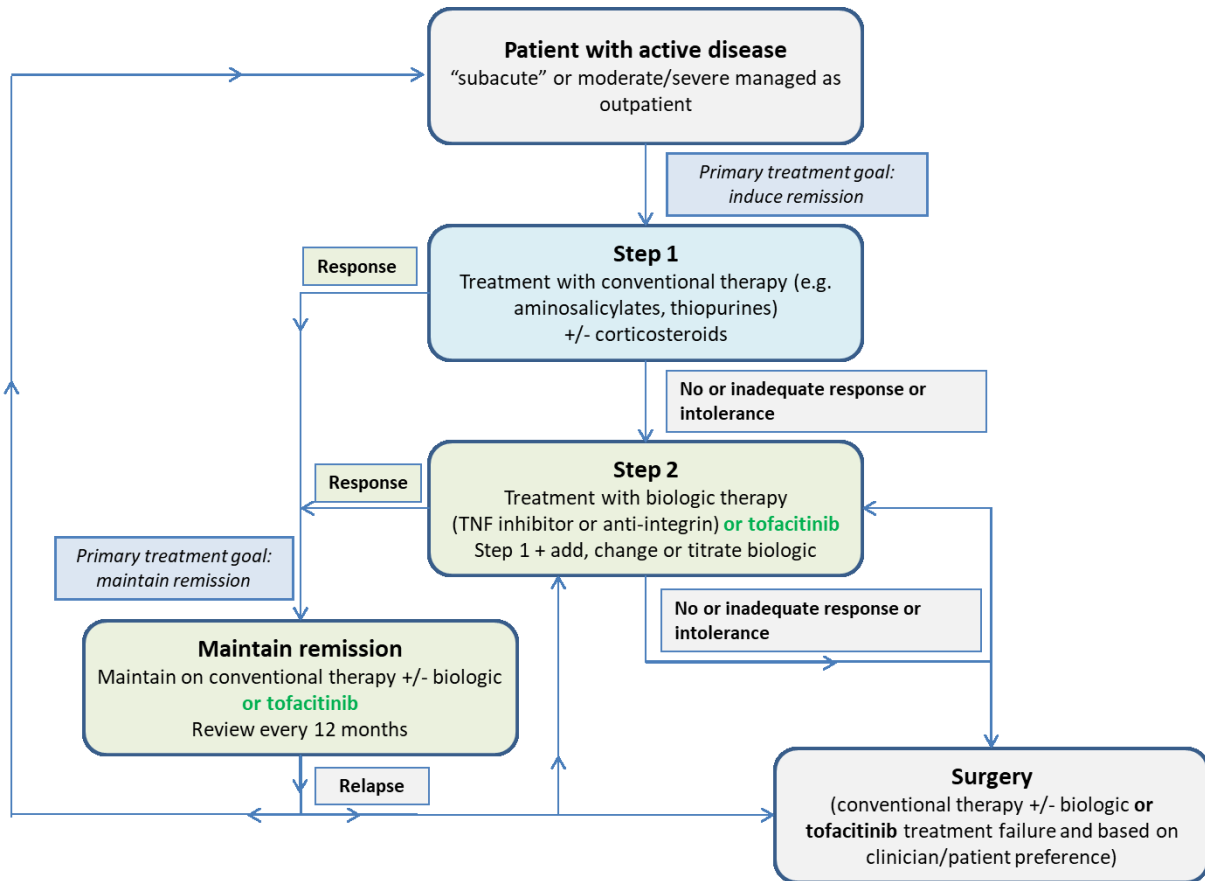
**Patient with active disease**
“subacute” or moderate/severe managed as outpatient

*Primary treatment goal: induce remission*

**Response**

**Step 1**
Treatment with conventional therapy (e.g. aminosalicylates, thiopurines) +/- corticosteroids

**No or inadequate response or intolerance**

**Response**

**Step 2**
Treatment with biologic therapy (TNF inhibitor or anti-integrin) **or tofacitinib**
Step 1 + add, change or titrate biologic

*Primary treatment goal: maintain remission*

**No or inadequate response or intolerance**

**Maintain remission**
Maintain on conventional therapy +/- biologic **or tofacitinib**
Review every 12 months

**Relapse**

**Surgery**
(conventional therapy +/- biologic **or tofacitinib** treatment failure and based on clinician/patient preference)